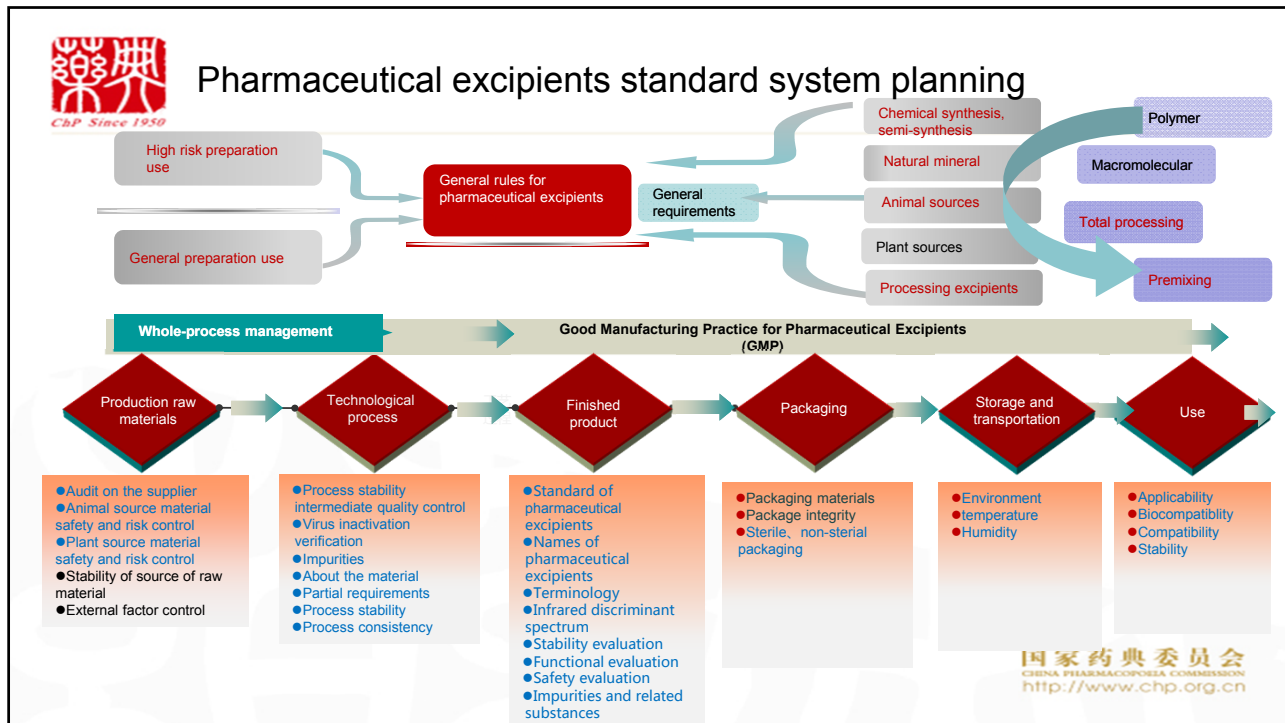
ChP Since 1950

Pharmaceutical excipients standard system planning

High risk preparation use

General preparation use

General rules for pharmaceutical excipients

General requirements

Chemical synthesis, semi-synthesis

Natural mineral

Animal sources

Plant sources

Processing excipients

Polymer

Macromolecular

Total processing

Premixing

Whole-process management

Good Manufacturing Practice for Pharmaceutical Excipients (GMP)

Production raw materials

Technological process

Finished product

Packaging

Storage and transportation

Use

●Audit on the supplier
●Animal source material safety and risk control
●Plant source material safety and risk control
●Stability of source of raw material
●External factor control

●Process stability intermediate quality control
●Virus inactivation verification
●Impurities
●About the material
●Partial requirements
●Process stability
●Process consistency

●Standard of pharmaceutical excipients
●Names of pharmaceutical excipients
●Terminology
●Infrared discriminant spectrum
●Stability evaluation
●Functional evaluation
●Safety evaluation
●Impurities and related substances

●Packaging materials
●Package integrity
●Sterile、non-sterial packaging

●Environment
●temperature
●Humidity

●Applicability
●Biocompatiblity
●Compatibility
●Stability

国家药典委员会
CHINA PHARMACOPOEIA COMMISSION
http://www.chp.org.cn